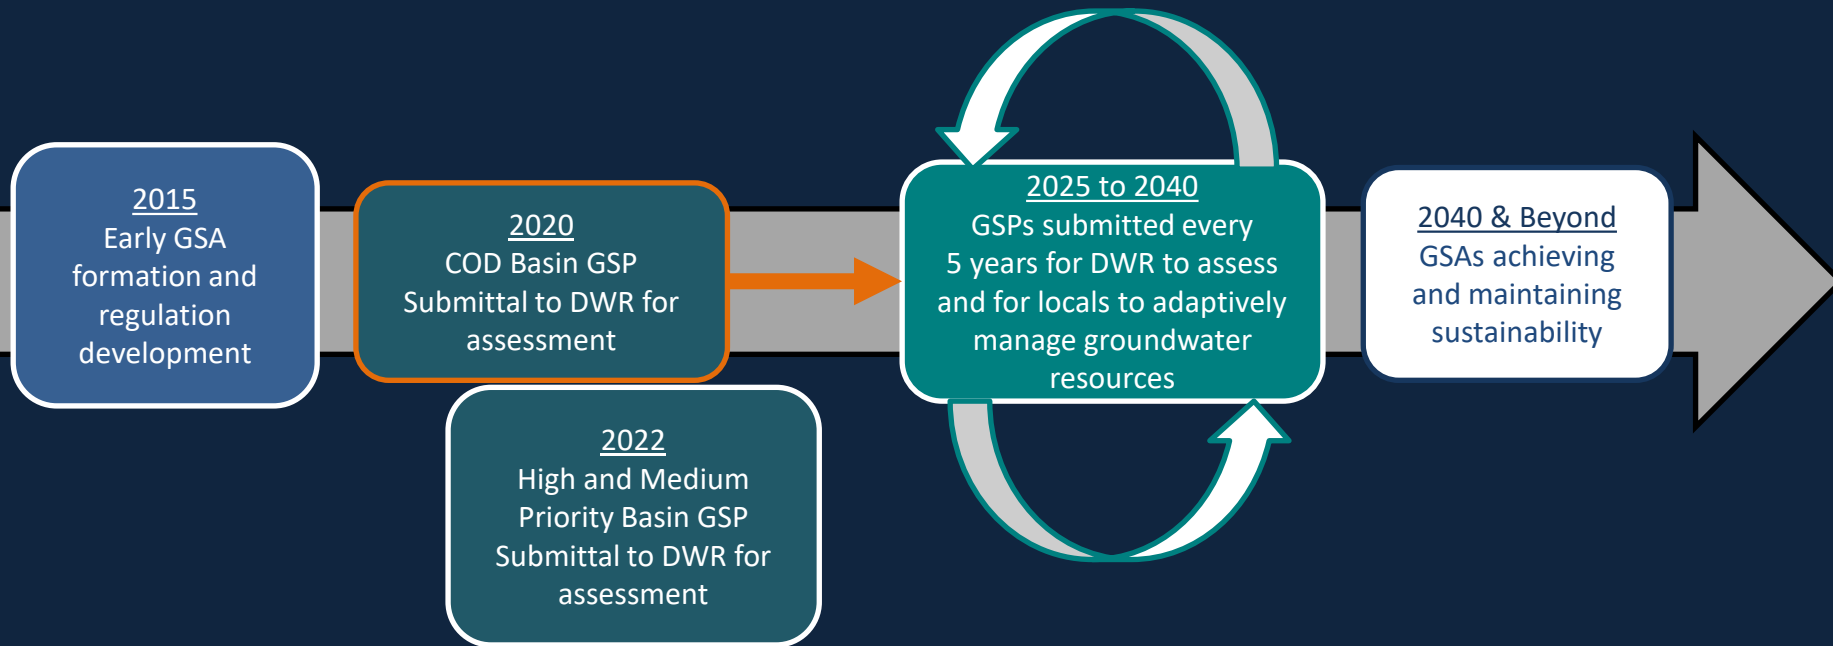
2015
Early GSA formation and regulation development

2020
COD Basin GSP Submittal to DWR for assessment

2022
High and Medium Priority Basin GSP Submittal to DWR for assessment

2025 to 2040
GSPs submitted every 5 years for DWR to assess and for locals to adaptively manage groundwater resources

2040 & Beyond
GSAs achieving and maintaining sustainability